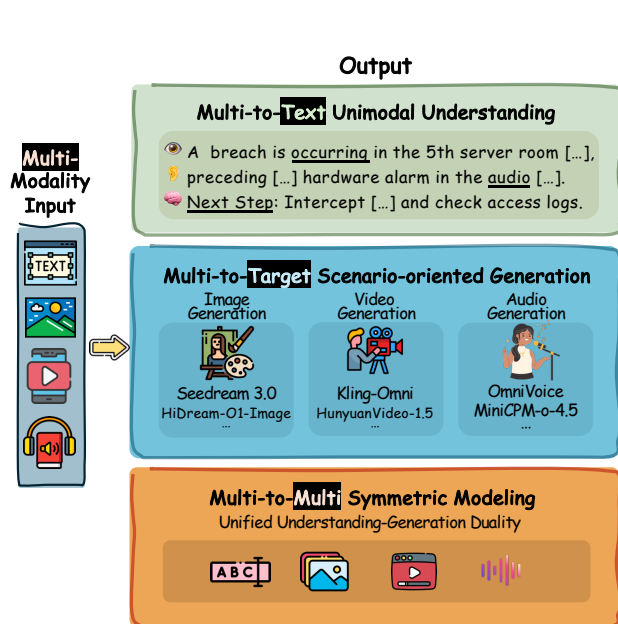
Output

Multi-Modality Input

TEXT

Multi-to-Text Unimodal Understanding

A breach is occurring in the 5th server room [...], preceding [...] hardware alarm in the audio [...].
Next Step: Intercept [...] and check access logs.

Multi-to-Target Scenario-oriented Generation

Image Generation
Seedream 3.0
HiDream-O1-Image
...

Video Generation
Kling-Omni
HunyuanVideo-1.5
...

Audio Generation
OmniVoice
MiniCPM-o-4.5
...

Multi-to-Multi Symmetric Modeling
Unified Understanding-Generation Duality

ABC